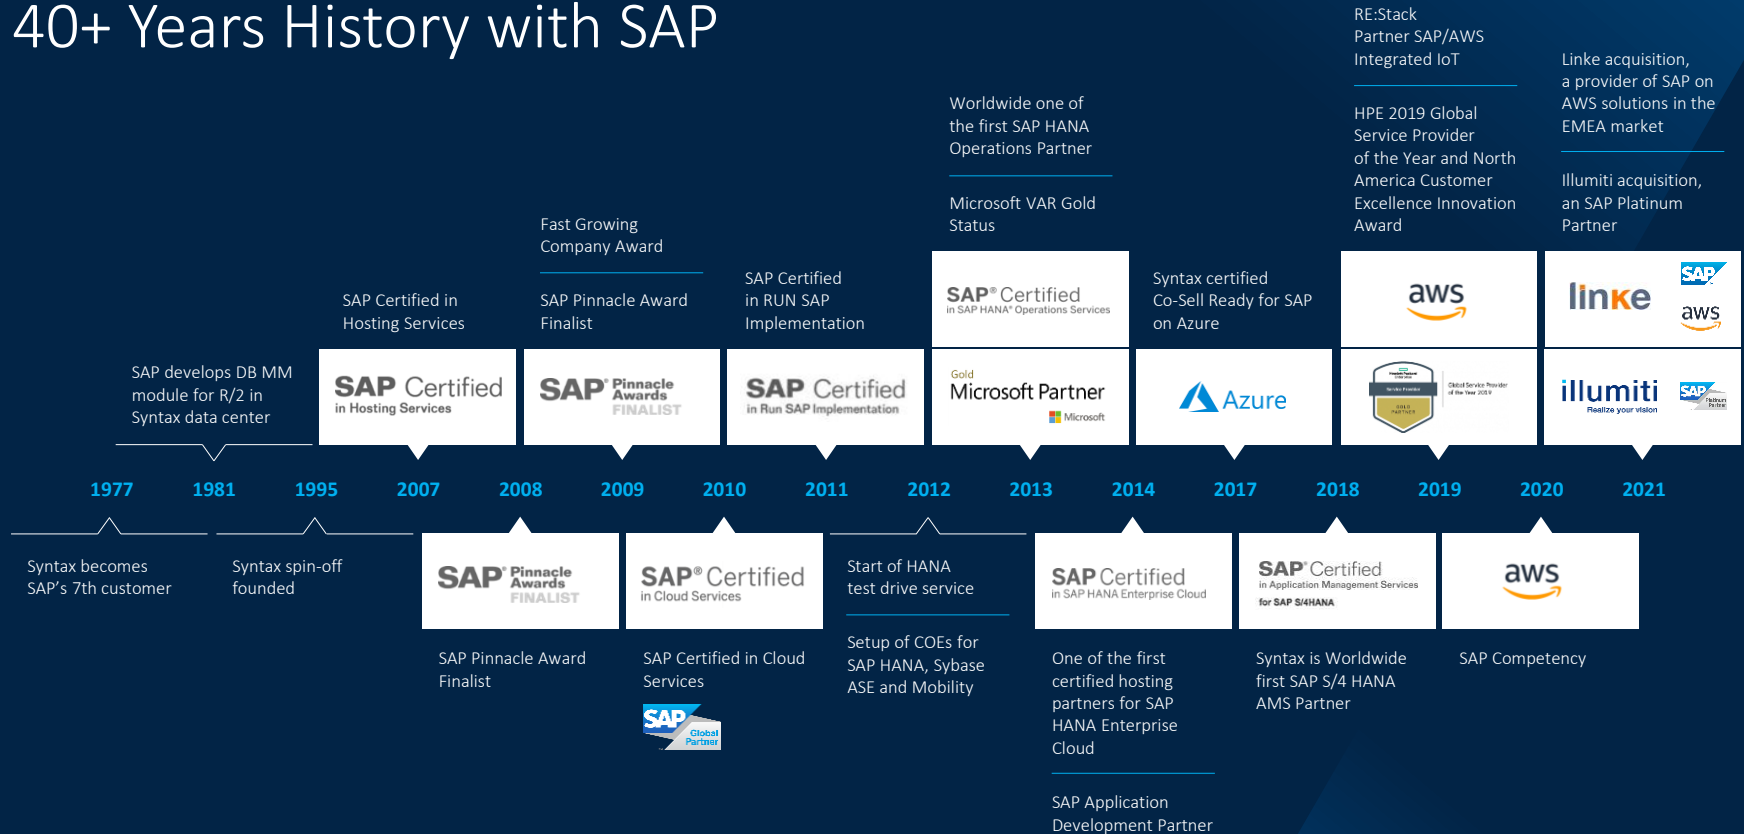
40+ Years History with SAP

1977
Syntax becomes SAP's 7th customer

1981
SAP develops DB MM module for R/2 in Syntax data center

1995
Syntax spin-off founded

2007
SAP Certified in Hosting Services
SAP Certified in Hosting Services

2008
SAP Pinnacle Awards FINALIST
SAP Pinnacle Award Finalist

2009
Fast Growing Company Award
SAP Pinnacle Award Finalist
SAP Pinnacle Awards FINALIST

2010
SAP® Certified in Cloud Services
SAP Certified in Cloud Services
SAP Global Partner

2011
SAP Certified in RUN SAP Implementation
SAP Certified in Run SAP Implementation

2012
Start of HANA test drive service
Setup of COEs for SAP HANA, Sybase ASE and Mobility

2013
Worldwide one of the first SAP HANA Operations Partner
Microsoft VAR Gold Status
SAP® Certified in SAP HANA® Operations Services
Gold Microsoft Partner Microsoft

2014
SAP Certified in SAP HANA Enterprise Cloud
One of the first certified hosting partners for SAP HANA Enterprise Cloud
SAP Application Development Partner

2017
Syntax certified Co-Sell Ready for SAP on Azure
Azure

2018
SAP® Certified in Application Management Services for SAP S/4HANA
Syntax is Worldwide first SAP S/4 HANA AMS Partner

2019
RE:Stack Partner SAP/AWS Integrated IoT
HPE 2019 Global Service Provider of the Year and North America Customer Excellence Innovation Award
aws
Global Service Provider of the Year 2019

2020
aws
SAP Competency

2021
Linke acquisition, a provider of SAP on AWS solutions in the EMEA market
Illumiti acquisition, an SAP Platinum Partner
linke SAP aws
illumiti Realize your vision SAP Platinum Partner